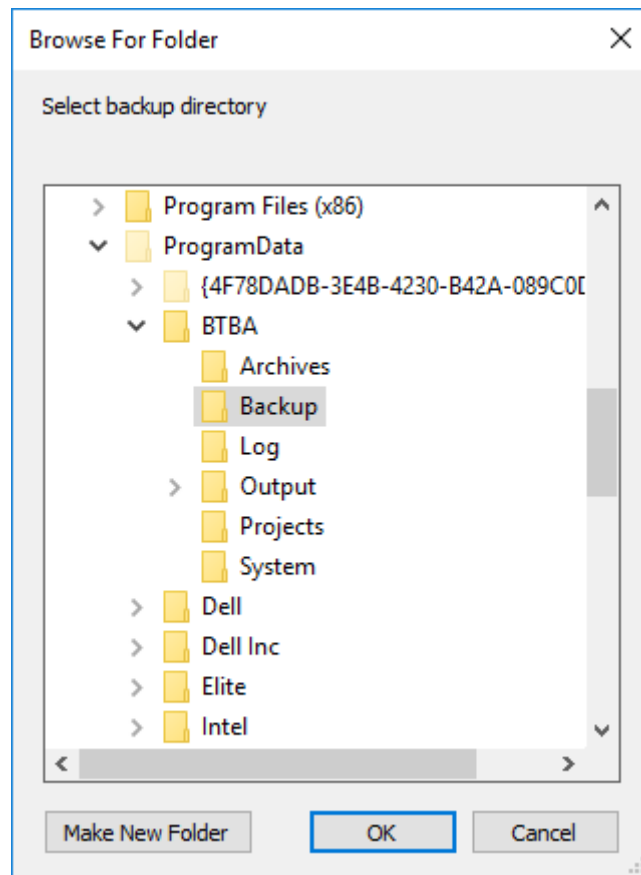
Browse For Folder

Select backup directory

Program Files (x86)
ProgramData
{4F78DADB-3E4B-4230-B42A-089C0D
BTBA
Archives
Backup
Log
Output
Projects
System
Dell
Dell Inc
Elite
Intel

Make New Folder
OK
Cancel